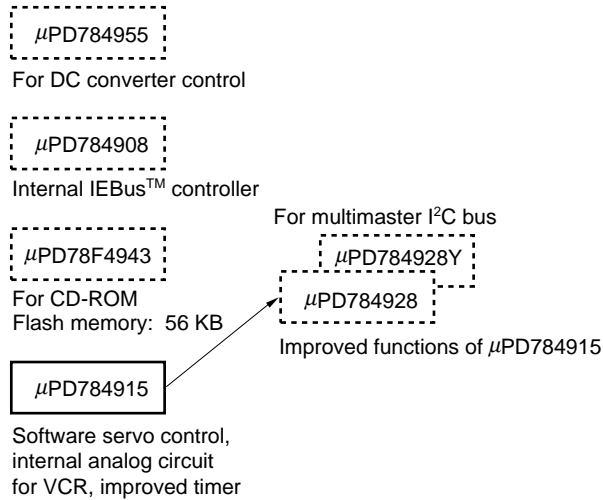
$\mu$PD784955

For DC converter control

$\mu$PD784908

Internal IEBus$^{TM}$ controller

For multimaster I$^2$C bus

$\mu$PD78F4943

$\mu$PD784928Y

$\mu$PD784928

For CD-ROM
Flash memory: 56 KB

Improved functions of $\mu$PD784915

$\mu$PD784915

Software servo control, internal analog circuit for VCR, improved timer